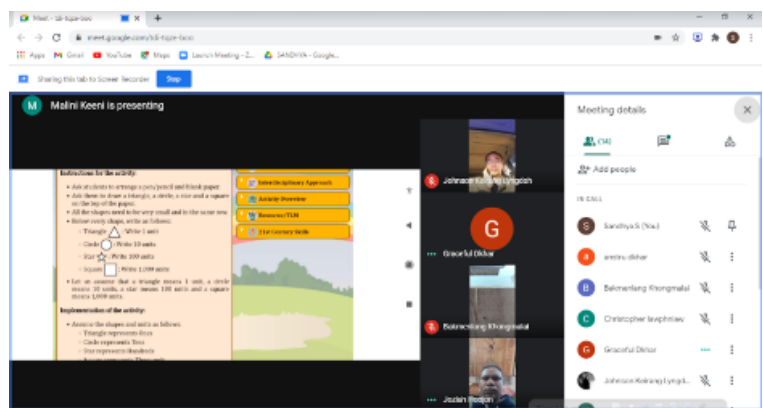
Meet - bfi-tqze-bxo

meet.google.com/bfi-tqze-bxo

Apps Gmail YouTube Maps Launch Meeting - Z... SANDHYA - Google...

Sharing this tab to Screen Recorder Stop

M Malini Keeni is presenting

Instructions for the activity:

• Ask students to arrange a pen/pencil and blank paper.
• Ask them to draw a triangle, a circle, a star and a square on the top of the paper.
• All the shapes need to be very small and in the same row.
• Below every shape, write as follows:
◦ Triangle △ : Write 1 unit
◦ Circle ◯ : Write 10 units
◦ Star ☆ : Write 100 units
◦ Square □ : Write 1,000 units
• Let us assume that a triangle means 1 unit, a circle means 10 units, a star means 100 units and a square means 1,000 units.

Implementation of the activity:

• Assume the shapes and units as follows:
◦ Triangle represents Ones
◦ Circle represents Tens
◦ Star represents Hundreds
◦ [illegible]

Interdisciplinary Approach
Activity Overview
Resources/TLM
21st Century Skills

Johnson Kelrang Lyngdoh

G

Graceful Dkhar

Bakmenlang Khongmalai

Josiah Rodjan

Meeting details

(14)

Add people

IN CALL

Sandhya S (You)
anstru dkhar
Bakmenlang Khongmalai
Christopher lawphniaw
Graceful Dkhar
Johnson Kelrang Lyngd...